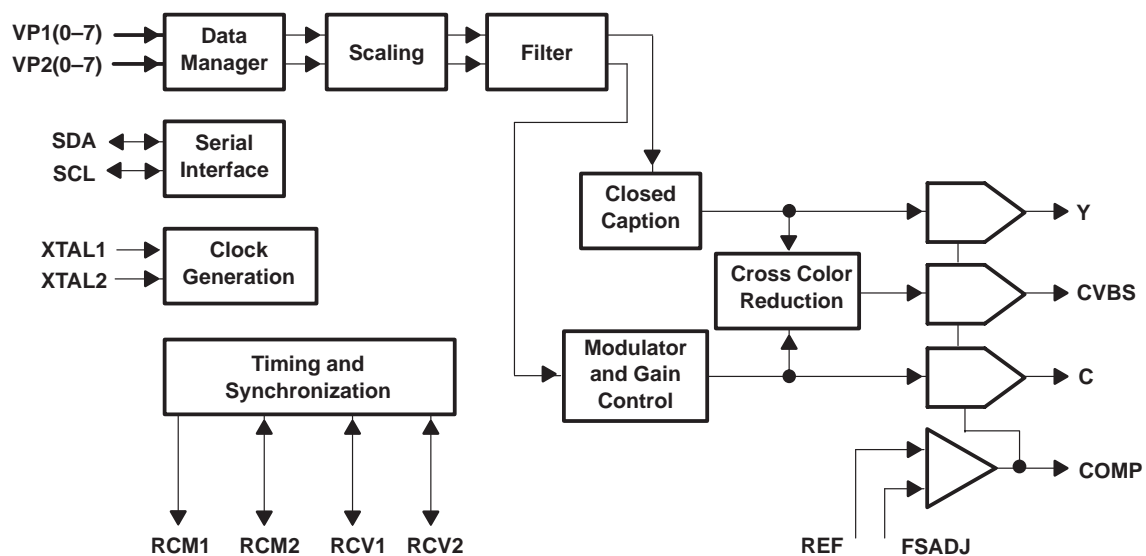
VP1(0–7)
VP2(0–7)
Data Manager
Scaling
Filter
SDA
SCL
Serial Interface
XTAL1
XTAL2
Clock Generation
Closed Caption
Cross Color Reduction
Y
CVBS
Modulator and Gain Control
C
Timing and Synchronization
COMP
RCM1
RCM2
RCV1
RCV2
REF
FSADJ